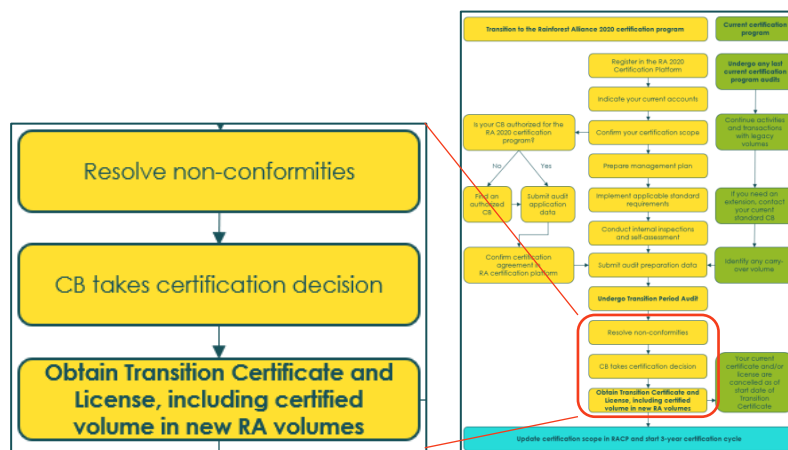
Resolve non-conformities

CB takes certification decision

Obtain Transition Certificate and License, including certified volume in new RA volumes

Transition to the Rainforest Alliance 2020 certification program

Current certification program

Register in the RA 2020 Certification Platform

Undergo any last current certification program audits

Indicate your current accounts

Is your CB authorized for the RA 2020 certification program?

Confirm your certification scope

Continue activities and transactions with legacy volumes

No

Yes

Prepare management plan

Find an authorized CB

Submit audit application data

Implement applicable standard requirements

If you need an extension, contact your current standard CB

Conduct internal inspections and self-assessment

Confirm certification agreement in RA certification platform

Submit audit preparation data

Identify any carry-over volume

Undergo Transition Period Audit

Resolve non-conformities

CB takes certification decision

Obtain Transition Certificate and License, including certified volume in new RA volumes

Your current certificate and/or license are cancelled as of start date of Transition Certificate

Update certification scope in RACP and start 3-year certification cycle